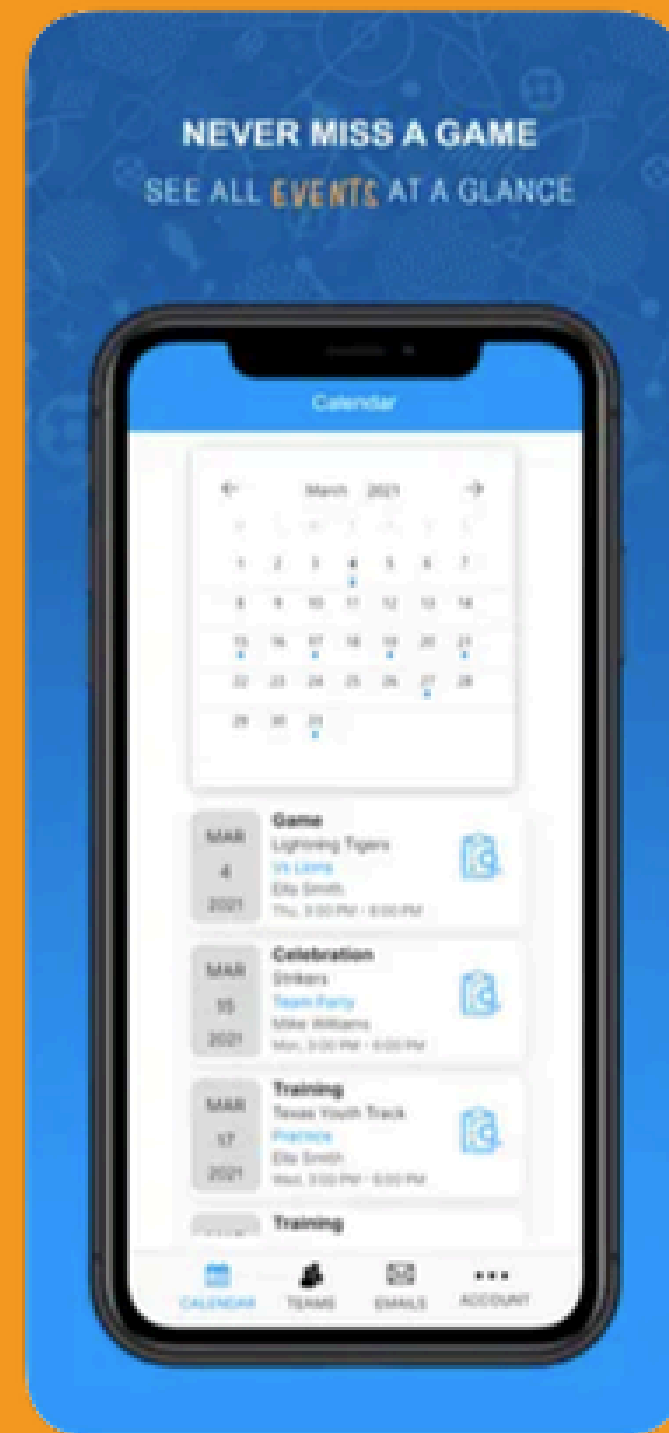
NEVER MISS A GAME
SEE ALL EVENTS AT A GLANCE

Calendar

March 2021

1 2 3 4 5 6 7
8 9 10 11 12 13 14
15 16 17 18 19 20 21
22 23 24 25 26 27 28
29 30 31

MAR
4
2021
Game
Lightning Tigers
Vs Lions
Elly Smith
Thu, 3:00 PM - 6:00 PM

MAR
15
2021
Celebration
Strikers
Team Party
Mike Williams
Mon, 3:00 PM - 6:00 PM

MAR
17
2021
Training
Texas Youth Track
Practice
Elly Smith
Wed, 3:00 PM - 6:00 PM

Training

CALENDAR TEAMS EMAILS ACCOUNT